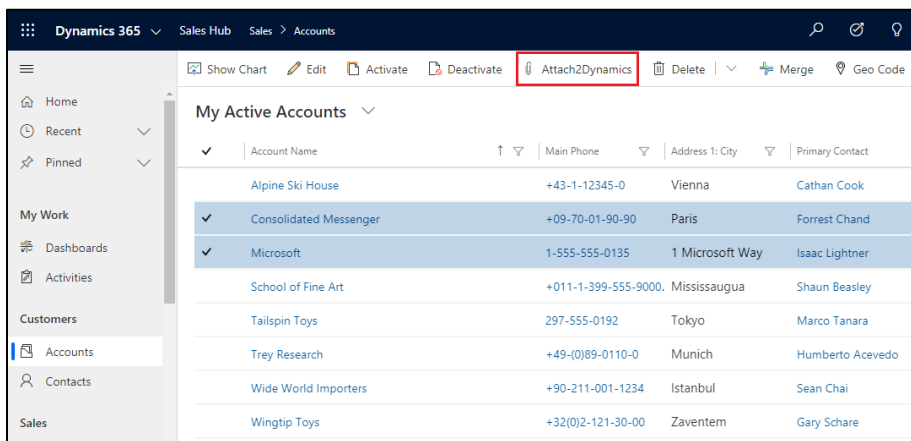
Dynamics 365 Sales Hub Sales > Accounts

Show Chart Edit Activate Deactivate Attach2Dynamics Delete Merge Geo Code

Home
Recent
Pinned

My Work
Dashboards
Activities

Customers
Accounts
Contacts

Sales

My Active Accounts

| ✓ | Account Name | Main Phone | Address 1: City | Primary Contact |
|---|---|---|---|---|
| | Alpine Ski House | +43-1-12345-0 | Vienna | Cathan Cook |
| ✓ | Consolidated Messenger | +09-70-01-90-90 | Paris | Forrest Chand |
| ✓ | Microsoft | 1-555-555-0135 | 1 Microsoft Way | Isaac Lightner |
| | School of Fine Art | +011-1-399-555-9000. | Mississaugua | Shaun Beasley |
| | Tailspin Toys | 297-555-0192 | Tokyo | Marco Tanara |
| | Trey Research | +49-(0)89-0110-0 | Munich | Humberto Acevedo |
| | Wide World Importers | +90-211-001-1234 | Istanbul | Sean Chai |
| | Wingtip Toys | +32(0)2-121-30-00 | Zaventem | Gary Schare |